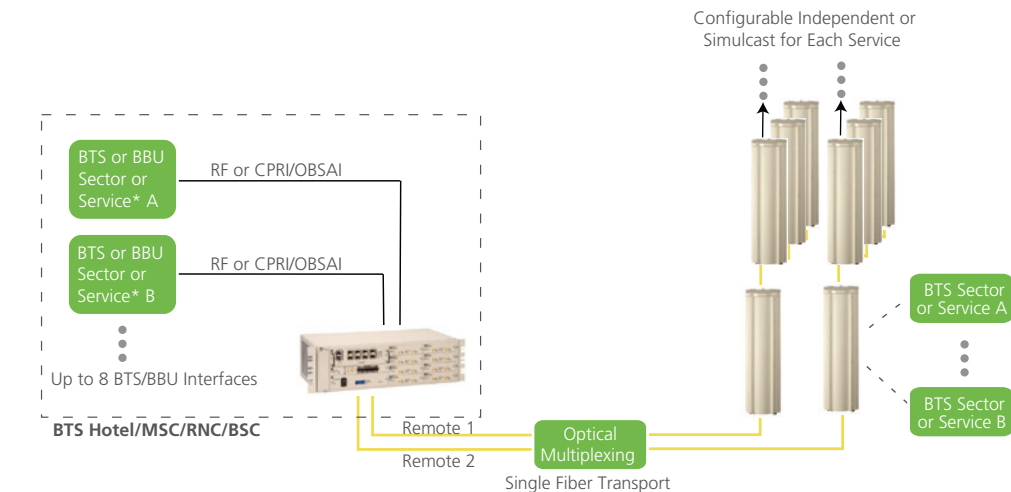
Configurable Independent or Simulcast for Each Service

BTS or BBU Sector or Service* A

RF or CPRI/OBSAI

BTS or BBU Sector or Service* B

RF or CPRI/OBSAI

Up to 8 BTS/BBU Interfaces

BTS Hotel/MSC/RNC/BSC

Remote 1

Remote 2

Optical Multiplexing

Single Fiber Transport

BTS Sector or Service A

BTS Sector or Service B